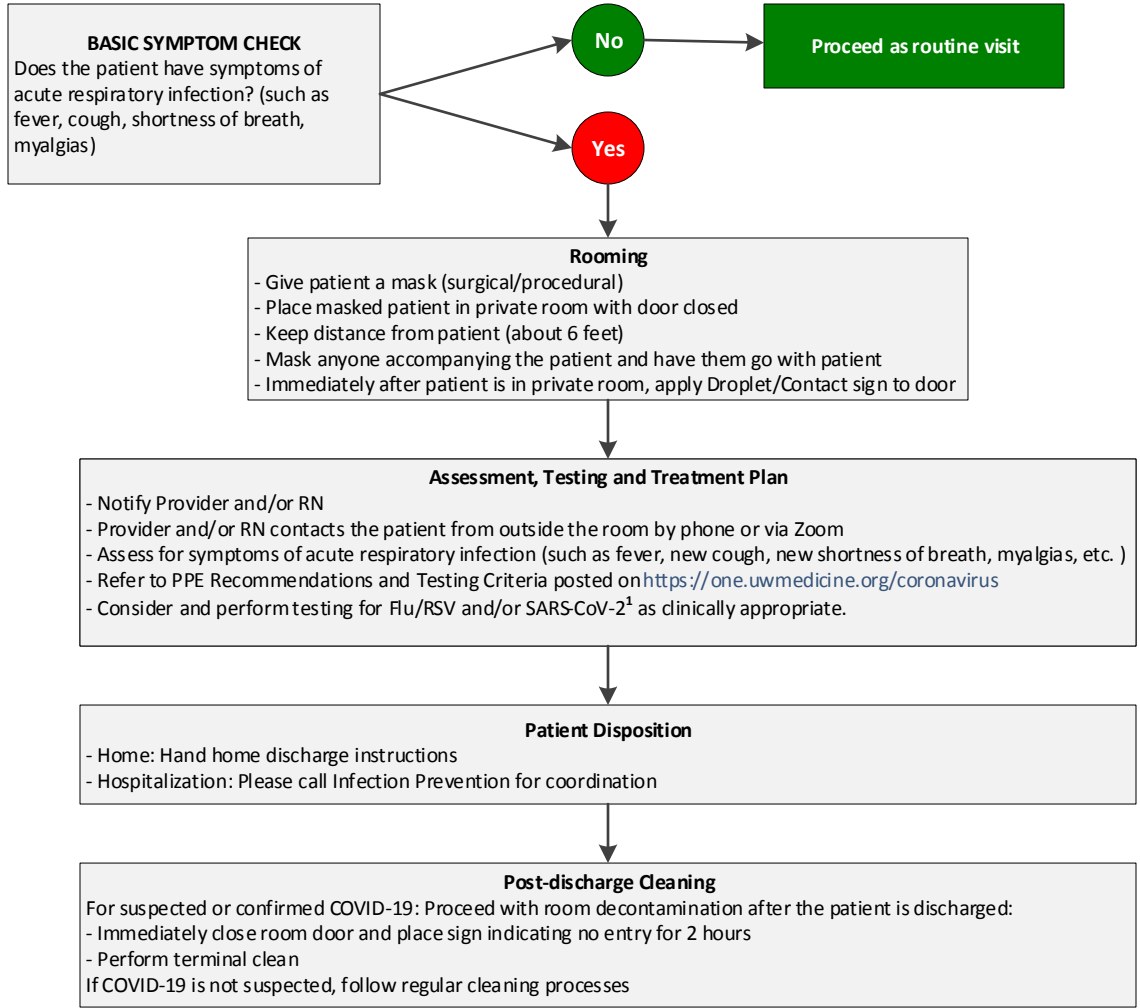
BASIC SYMPTOM CHECK
Does the patient have symptoms of acute respiratory infection? (such as fever, cough, shortness of breath, myalgias)

No

Proceed as routine visit

Yes

Rooming
- Give patient a mask (surgical/procedural)
- Place masked patient in private room with door closed
- Keep distance from patient (about 6 feet)
- Mask anyone accompanying the patient and have them go with patient
- Immediately after patient is in private room, apply Droplet/Contact sign to door

Assessment, Testing and Treatment Plan
- Notify Provider and/or RN
- Provider and/or RN contacts the patient from outside the room by phone or via Zoom
- Assess for symptoms of acute respiratory infection (such as fever, new cough, new shortness of breath, myalgias, etc. )
- Refer to PPE Recommendations and Testing Criteria posted on https://one.uwmedicine.org/coronavirus
- Consider and perform testing for Flu/RSV and/or SARS-CoV-2$^{1}$ as clinically appropriate.

Patient Disposition
- Home: Hand home discharge instructions
- Hospitalization: Please call Infection Prevention for coordination

Post-discharge Cleaning
For suspected or confirmed COVID-19: Proceed with room decontamination after the patient is discharged:
- Immediately close room door and place sign indicating no entry for 2 hours
- Perform terminal clean
If COVID-19 is not suspected, follow regular cleaning processes